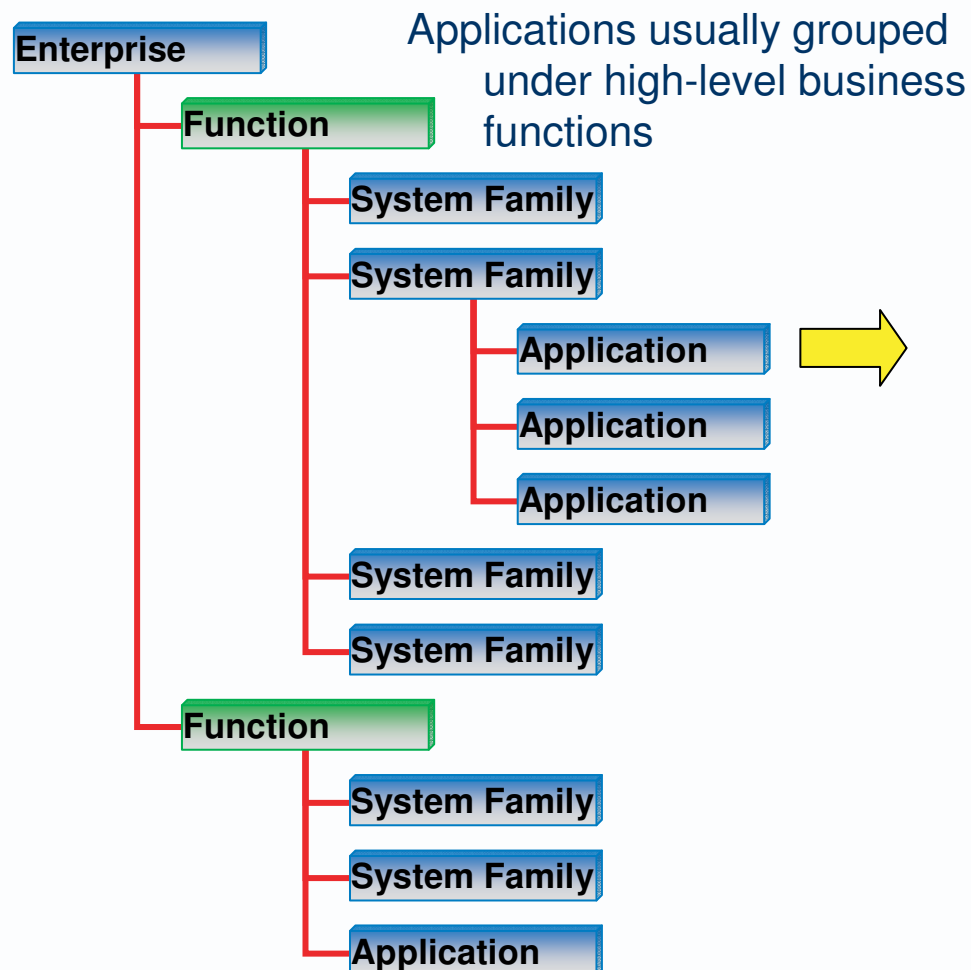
Enterprise

Applications usually grouped under high-level business functions

Function

System Family

System Family

Application

Application

Application

System Family

System Family

Function

System Family

System Family

Application